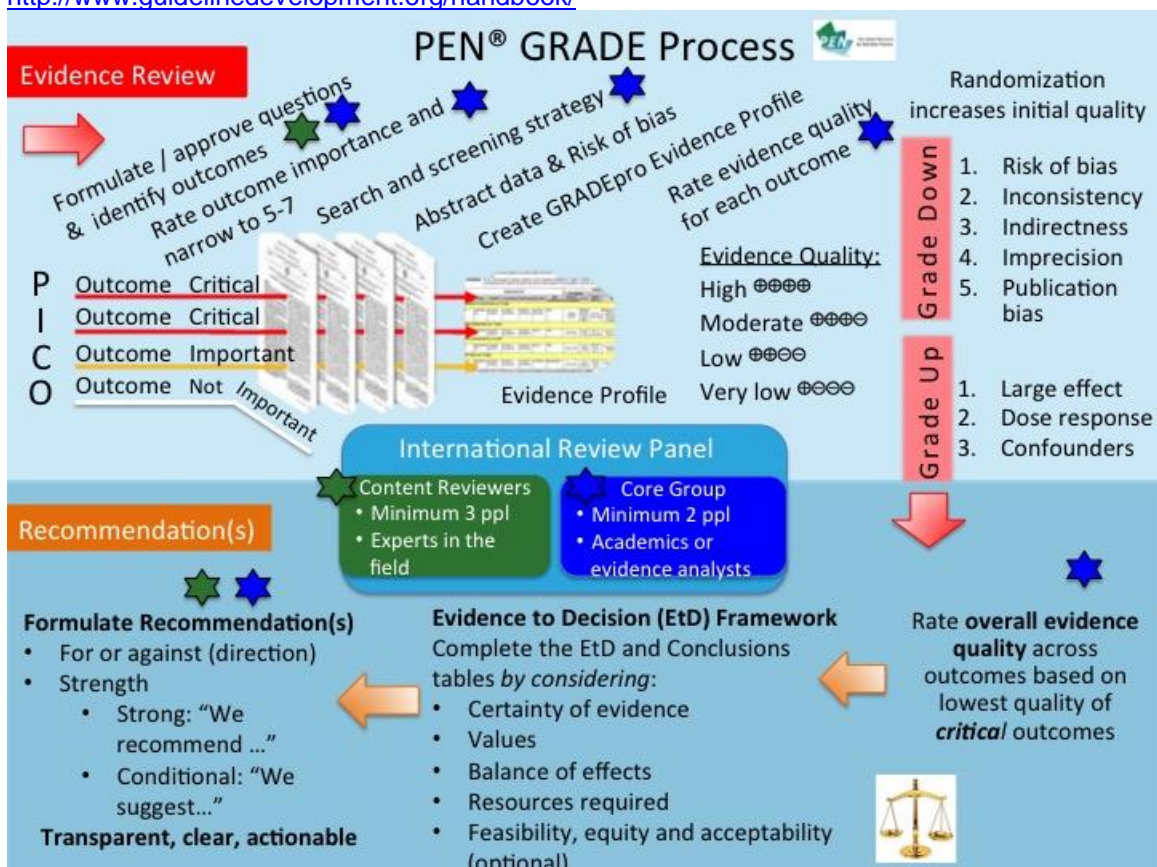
http://www.guidelinedevelopment.org/handbook/

PEN® GRADE Process

Evidence Review

Formulate / approve questions & identify outcomes

Rate outcome importance and narrow to 5-7

Search and screening strategy

Abstract data & Risk of bias

Create GRADEpro Evidence Profile

Rate evidence quality for each outcome

Randomization increases initial quality

Grade Down
1. Risk of bias
2. Inconsistency
3. Indirectness
4. Imprecision
5. Publication bias

Grade Up
1. Large effect
2. Dose response
3. Confounders

P Outcome Critical
I Outcome Critical
C Outcome Important
O Outcome Not Important

Evidence Profile

Evidence Quality:
High ⊕⊕⊕⊕
Moderate ⊕⊕⊕⊖
Low ⊕⊕⊖⊖
Very low ⊕⊖⊖⊖

International Review Panel

Content Reviewers
• Minimum 3 ppl
• Experts in the field

Core Group
• Minimum 2 ppl
• Academics or evidence analysts

Recommendation(s)

Formulate Recommendation(s)
• For or against (direction)
• Strength
  • Strong: "We recommend …"
  • Conditional: "We suggest…"
Transparent, clear, actionable

Evidence to Decision (EtD) Framework
Complete the EtD and Conclusions tables *by considering*:
• Certainty of evidence
• Values
• Balance of effects
• Resources required
• Feasibility, equity and acceptability (optional)

Rate **overall evidence quality** across outcomes based on lowest quality of ***critical*** outcomes